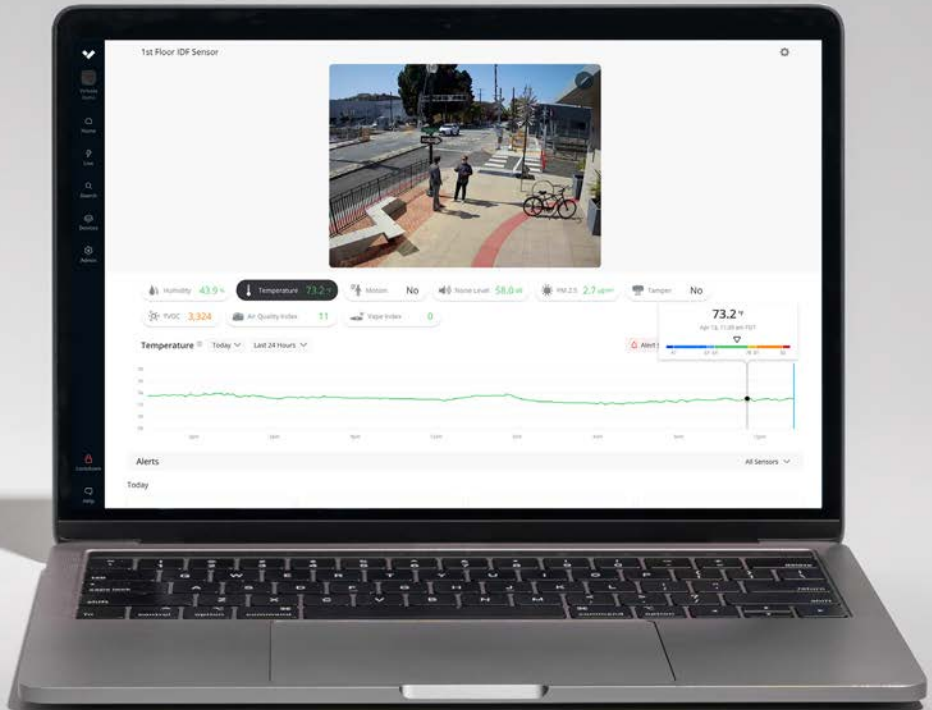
1st Floor IDF Sensor

Humidity 43.9 %

Temperature 73.2 °F

Motion No

Noise Level 58.0 dB

PM 2.5 2.7 µg/m³

Tamper No

TVOC 3,324

Air Quality Index 11

Vape Index 0

73.2 °F

Temperature Today Last 24 Hours

Alert

Alerts

All Sensors

Today